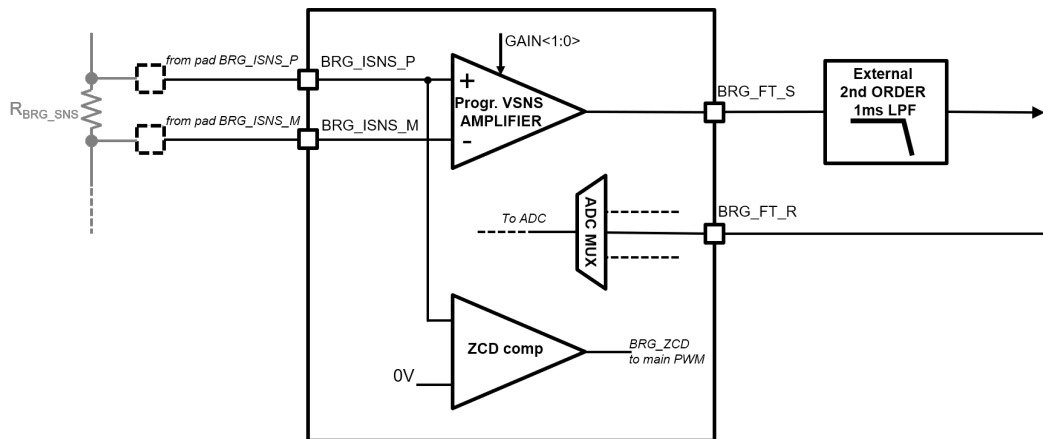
GAIN<1:0>

from pad BRG_ISNS_P

BRG_ISNS_P

$R_{BRG\_SNS}$

from pad BRG_ISNS_M

BRG_ISNS_M

+

Progr. VSNS AMPLIFIER

-

BRG_FT_S

External 2nd ORDER 1ms LPF

To ADC

ADC MUX

BRG_FT_R

ZCD comp

0V

BRG_ZCD to main PWM